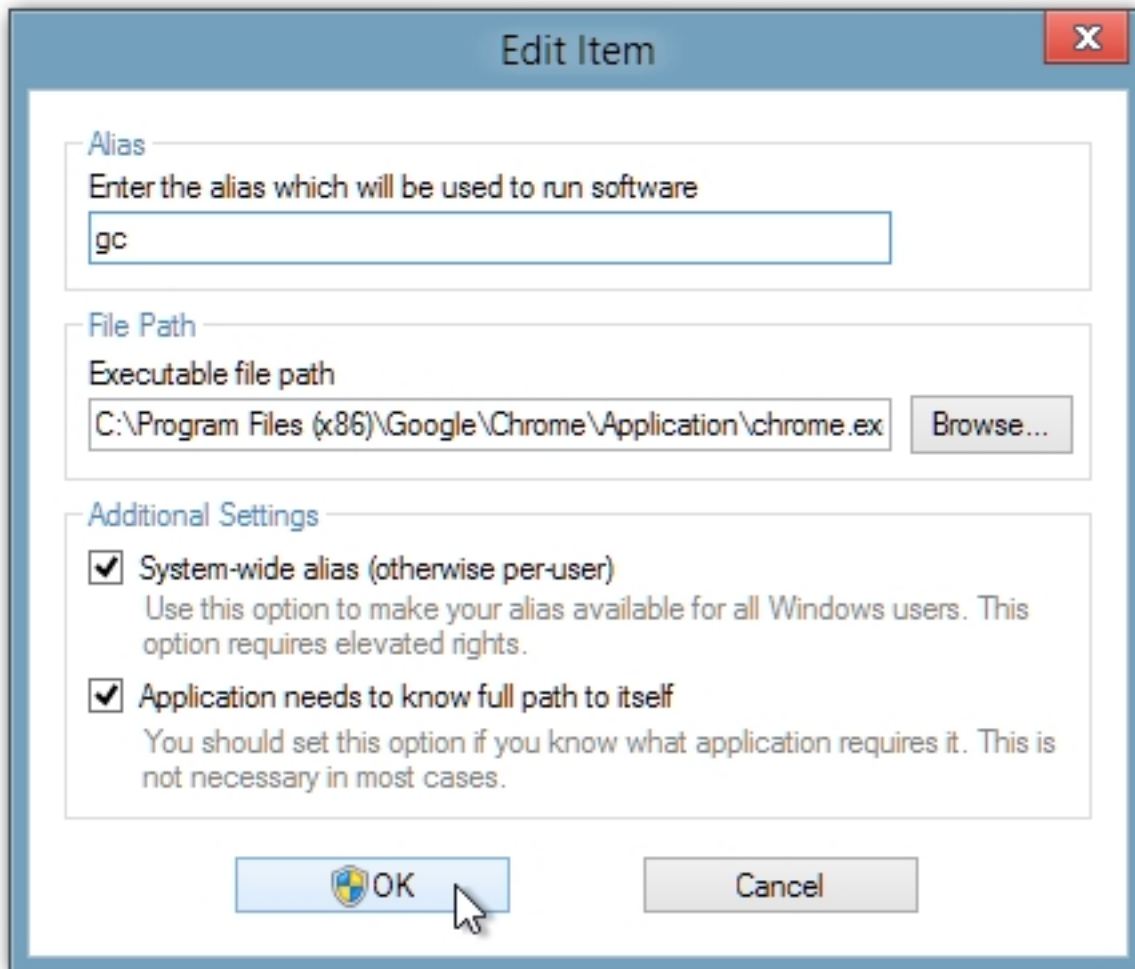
Edit Item

X

Alias

Enter the alias which will be used to run software

gc

File Path

Executable file path

C:\Program Files (x86)\Google\Chrome\Application\chrome.ex

Browse...

Additional Settings

System-wide alias (otherwise per-user)

Use this option to make your alias available for all Windows users. This option requires elevated rights.

Application needs to know full path to itself

You should set this option if you know what application requires it. This is not necessary in most cases.

OK

Cancel